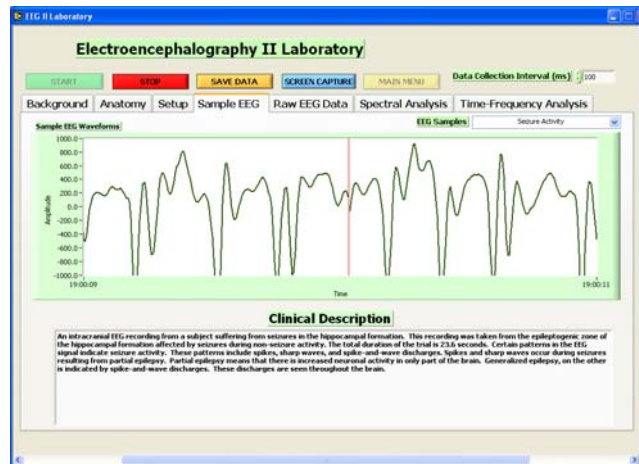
EEG II Laboratory

Electroencephalography II Laboratory

START STOP SAVE DATA SCREEN CAPTURE MAIN MENU

Data Collection Interval (ms) 100

Background | Anatomy | Setup | Sample EEG | Raw EEG Data | Spectral Analysis | Time-Frequency Analysis

Sample EEG Waveforms

EEG Samples Seizure Activity

1000.0
800.0
600.0
400.0
200.0
0.0
-200.0
-400.0
-600.0
-800.0
-1000.0

Amplitude

19:00:09

Time

19:00:11

Clinical Description

An intracranial EEG recording from a subject suffering from seizures in the hippocampal formation. This recording was taken from the epileptogenic zone of the hippocampal formation affected by seizures during non-seizure activity. The total duration of the trial is 23.6 seconds. Certain patterns in the EEG signal indicate seizure activity. These patterns include spikes, sharp waves, and spike-and-wave discharges. Spikes and sharp waves occur during seizures resulting from partial epilepsy. Partial epilepsy means that there is increased neuronal activity in only part of the brain. Generalized epilepsy, on the other is indicated by spike-and-wave discharges. These discharges are seen throughout the brain.